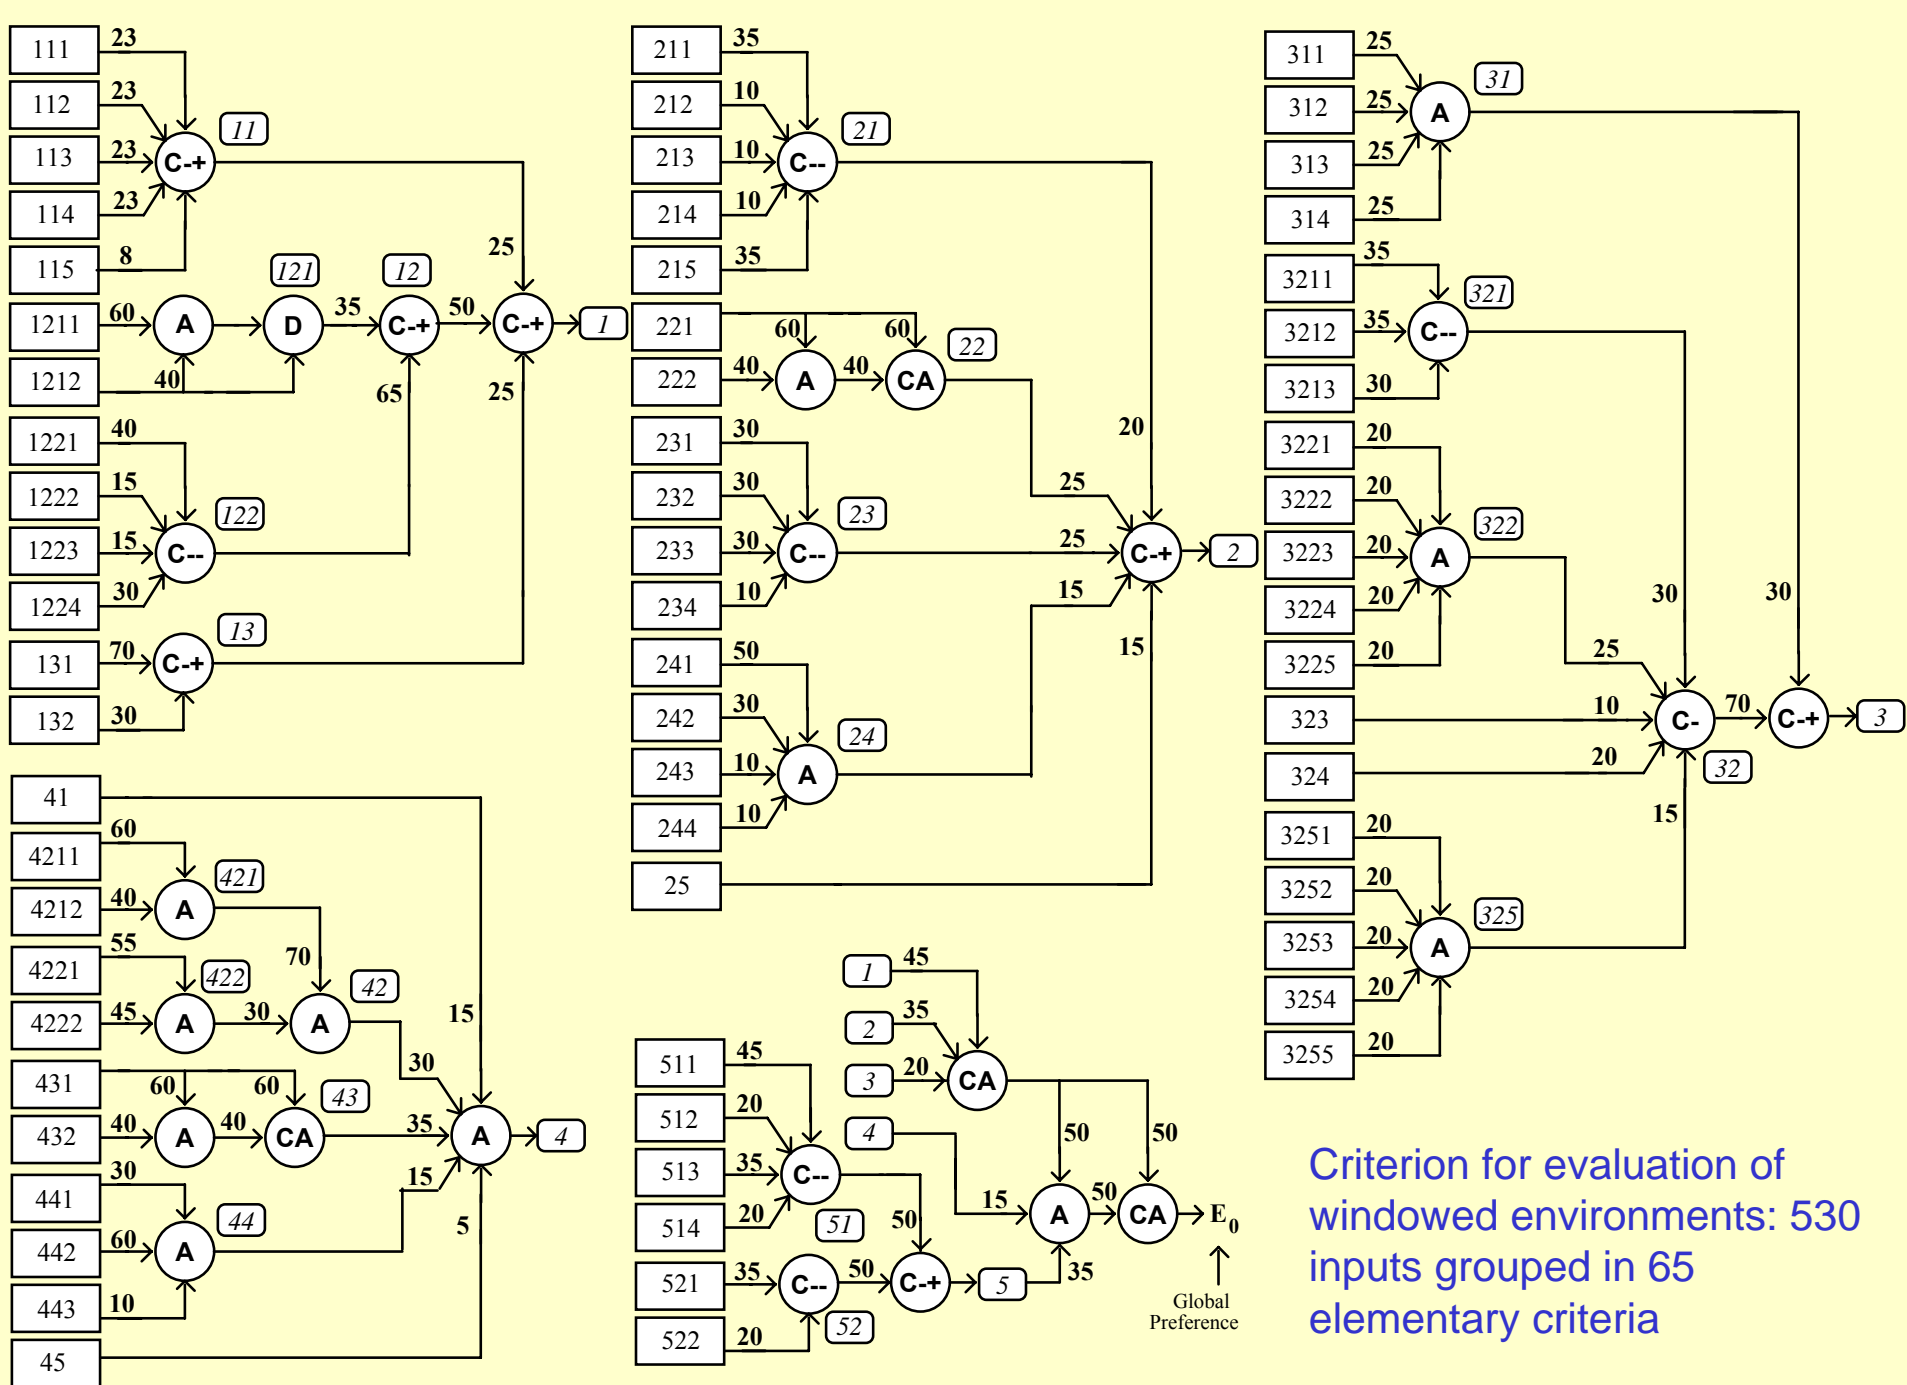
111 23
112 23
113 23
114 23
115 8
C-+ 11
1211 60 A D 121 35 C-+ 12 50 C-+ 1
1212 40
65 25 25
1221 40
1222 15
1223 15 C-- 122
1224 30
131 70 C-+ 13
132 30

211 35
212 10
213 10 C-- 21
214 10
215 35
221 60 60
222 40 A 40 CA 22
231 30
232 30
233 30 C-- 23
234 10
241 50
242 30
243 10 A 24
244 10
25
20 25 25 15 15
C-+ 2

311 25
312 25 A 31
313 25
314 25
3211 35
3212 35 C-- 321
3213 30
3221 20
3222 20
3223 20 A 322
3224 20
3225 20
323 10
324 20
25 30 30 70
C- 32 C-+ 3
15
3251 20
3252 20
3253 20 A 325
3254 20
3255 20

41
4211 60 A 421
4212 40
4221 55 A 422 70
4222 45 30 A 42
431 60 60
432 40 A 40 CA 43 35
15 30
A 4
441 30
442 60 A 44 15
443 10
5
45

1 45
2 35
3 20 CA
4
50 50
15 A 50 CA $E_0$
Global Preference
511 45
512 20
513 35 C-- 51 50
514 20
521 35 C-- 50 C-+ 5 35
522 20 52

Criterion for evaluation of windowed environments: 530 inputs grouped in 65 elementary criteria